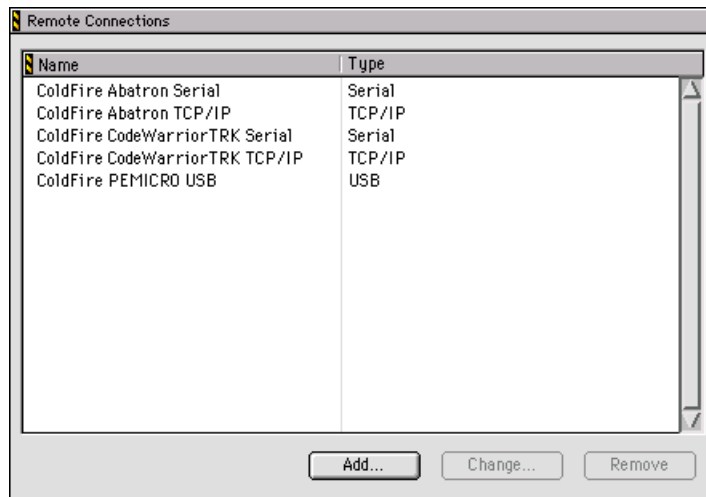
Remote Connections

| Name | Type |
|---|---|
| ColdFire Abatron Serial | Serial |
| ColdFire Abatron TCP/IP | TCP/IP |
| ColdFire CodeWarriorTRK Serial | Serial |
| ColdFire CodeWarriorTRK TCP/IP | TCP/IP |
| ColdFire PEMICRO USB | USB |

Add... Change... Remove